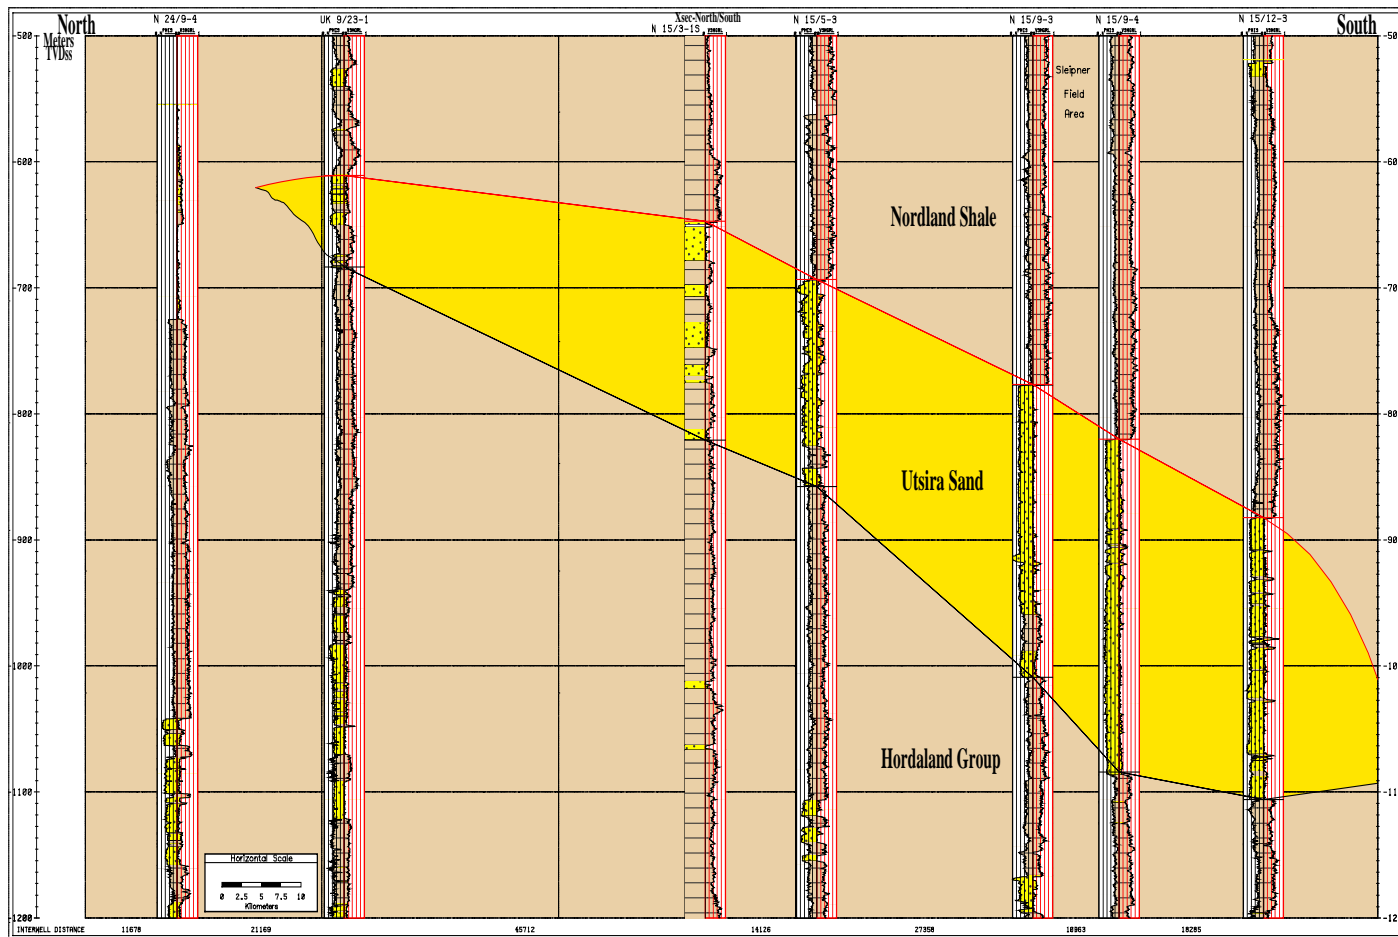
North
Meters
TVDss

N 24/9-4

UK 9/23-1

Xsec-North/South
N 15/3-15

N 15/5-3

N 15/9-3

N 15/9-4

N 15/12-3

South

-500
-600
-700
-800
-900
-1000
-1100
-1200

-50
-60
-70
-80
-90
-10
-11
-12

Sleipner
Field
Area

Nordland Shale

Utsira Sand

Hordaland Group

Horizontal Scale
0 2.5 5 7.5 10
Kilometers

INTERWELL DISTANCE 11678 21169 45712 14126 27358 18963 18285